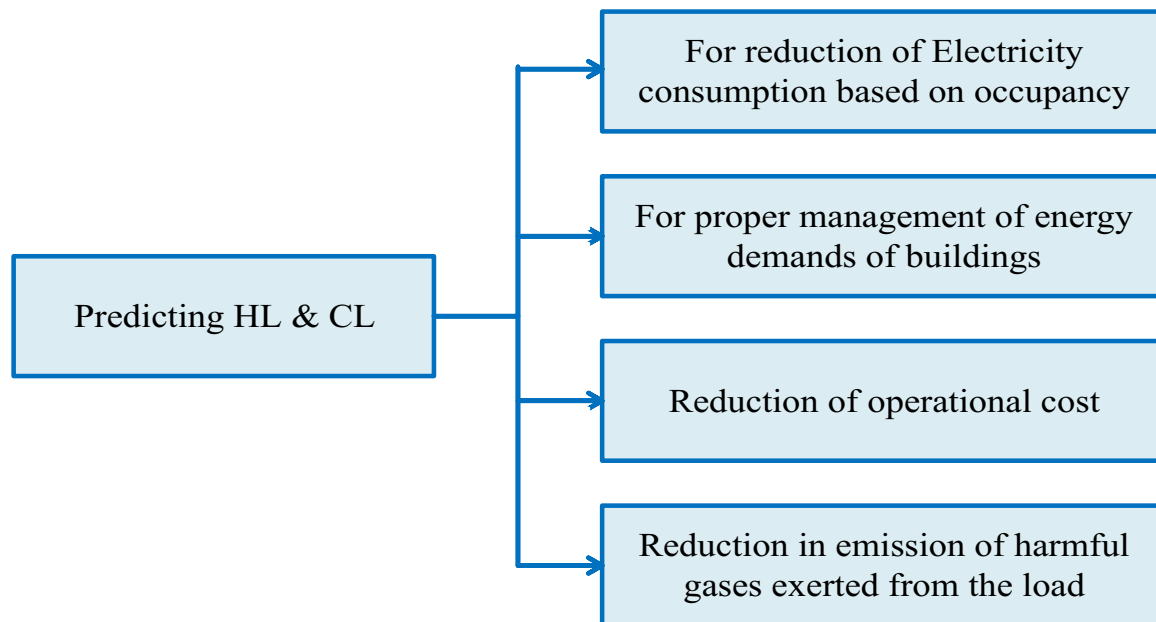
Predicting HL & CL

For reduction of Electricity consumption based on occupancy

For proper management of energy demands of buildings

Reduction of operational cost

Reduction in emission of harmful gases exerted from the load